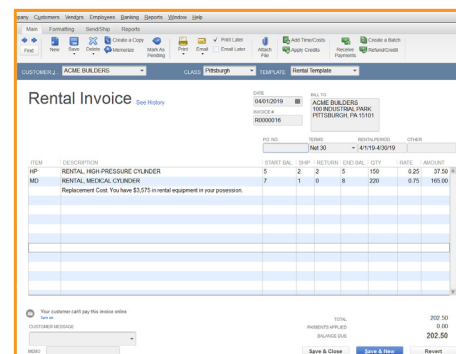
pany Customers Vendors Employees Banking Reports Window Help

Main Formatting Send/Ship Reports

Find New Save Delete Create a Copy Memorize Mark As Pending Print Email Print Later Email Later Attach File Add Time/Costs Apply Credits Receive Payments Create a Batch Refund/Credit

CUSTOMER:J ACME BUILDERS CLASS Pittsburgh TEMPLATE Rental Template

Rental Invoice See History

DATE
04/01/2019

INVOICE #
R0000016

BILL TO
ACME BUILDERS
100 INDUSTRIAL PARK
PITTSBURGH, PA 15101

P.O. NO. TERMS Net 30 RENTALPERIOD 4/1/19-4/30/19 OTHER

| ITEM | DESCRIPTION | START BAL | SHIP | RETURN | END BAL | QTY | RATE | AMOUNT |
|---|---|---|---|---|---|---|---|---|
| HP | RENTAL, HIGH-PRESSURE CYLINDER | 5 | 2 | 2 | 5 | 150 | 0.25 | 37.50 |
| MD | RENTAL, MEDICAL CYLINDER | 7 | 1 | 0 | 8 | 220 | 0.75 | 165.00 |
| | Replacement Cost. You have $3,575 in rental equipment in your possession. | | | | | | | |

Your customer can't pay this invoice online
Turn on

CUSTOMER MESSAGE

MEMO

TOTAL 202.50
PAYMENTS APPLIED 0.00
BALANCE DUE 202.50

Save & Close Save & New Revert